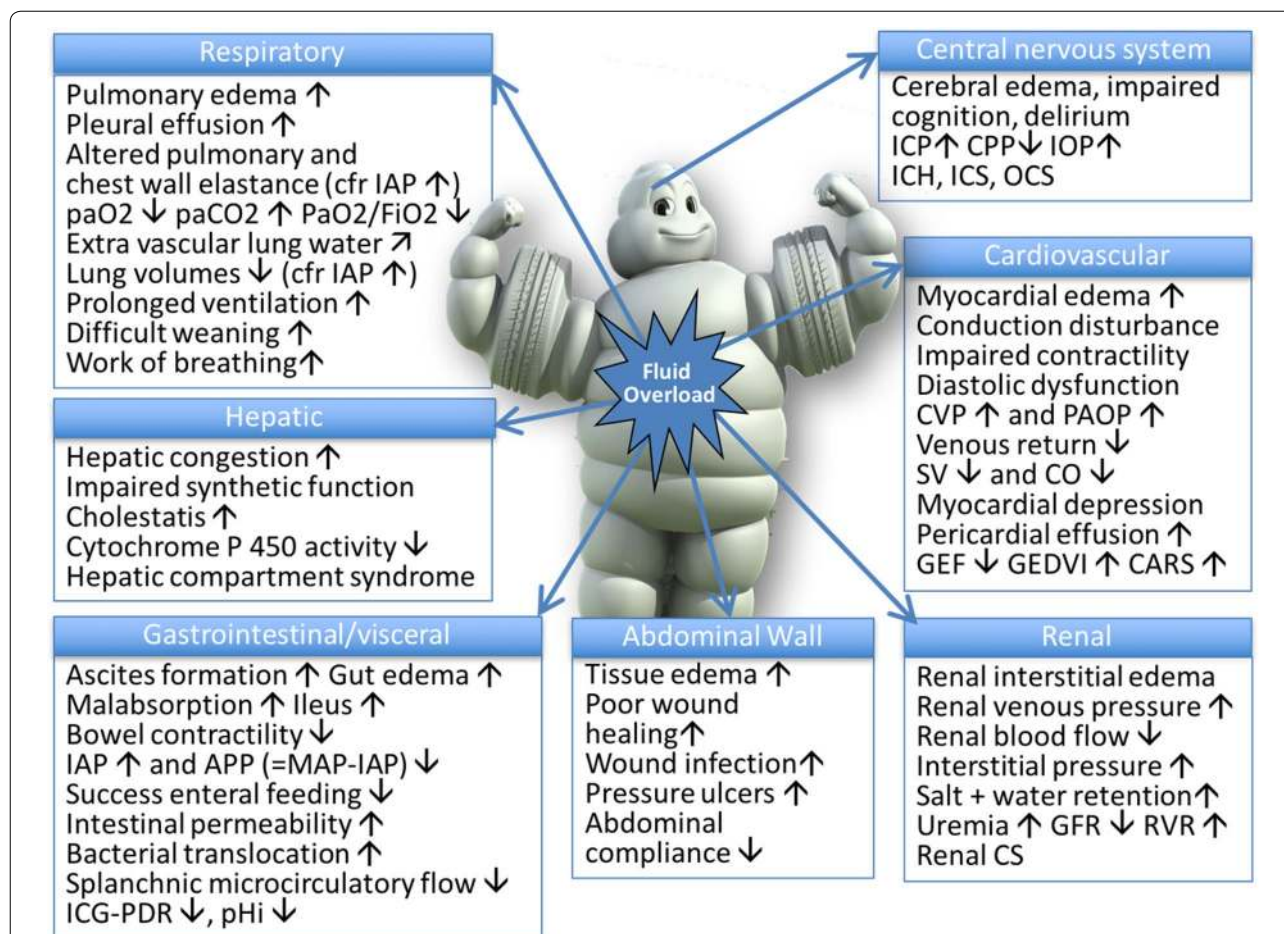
Respiratory

Pulmonary edema ↑
Pleural effusion ↑
Altered pulmonary and chest wall elastance (cfr IAP ↑)
paO2 ↓ paCO2 ↑ PaO2/FiO2 ↓
Extra vascular lung water ↗
Lung volumes ↓ (cfr IAP ↑)
Prolonged ventilation ↑
Difficult weaning ↑
Work of breathing ↑

Central nervous system

Cerebral edema, impaired cognition, delirium
ICP ↑ CPP ↓ IOP ↑
ICH, ICS, OCS

Cardiovascular

Myocardial edema ↑
Conduction disturbance
Impaired contractility
Diastolic dysfunction
CVP ↑ and PAOP ↑
Venous return ↓
SV ↓ and CO ↓
Myocardial depression
Pericardial effusion ↑
GEF ↓ GEDVI ↑ CARS ↑

Fluid Overload

Hepatic

Hepatic congestion ↑
Impaired synthetic function
Cholestatis ↑
Cytochrome P 450 activity ↓
Hepatic compartment syndrome

Gastrointestinal/visceral

Ascites formation ↑ Gut edema ↑
Malabsorption ↑ Ileus ↑
Bowel contractility ↓
IAP ↑ and APP (=MAP-IAP) ↓
Success enteral feeding ↓
Intestinal permeability ↑
Bacterial translocation ↑
Splanchnic microcirculatory flow ↓
ICG-PDR ↓, pHi ↓

Abdominal Wall

Tissue edema ↑
Poor wound healing ↑
Wound infection ↑
Pressure ulcers ↑
Abdominal compliance ↓

Renal

Renal interstitial edema
Renal venous pressure ↑
Renal blood flow ↓
Interstitial pressure ↑
Salt + water retention ↑
Uremia ↑ GFR ↓ RVR ↑
Renal CS